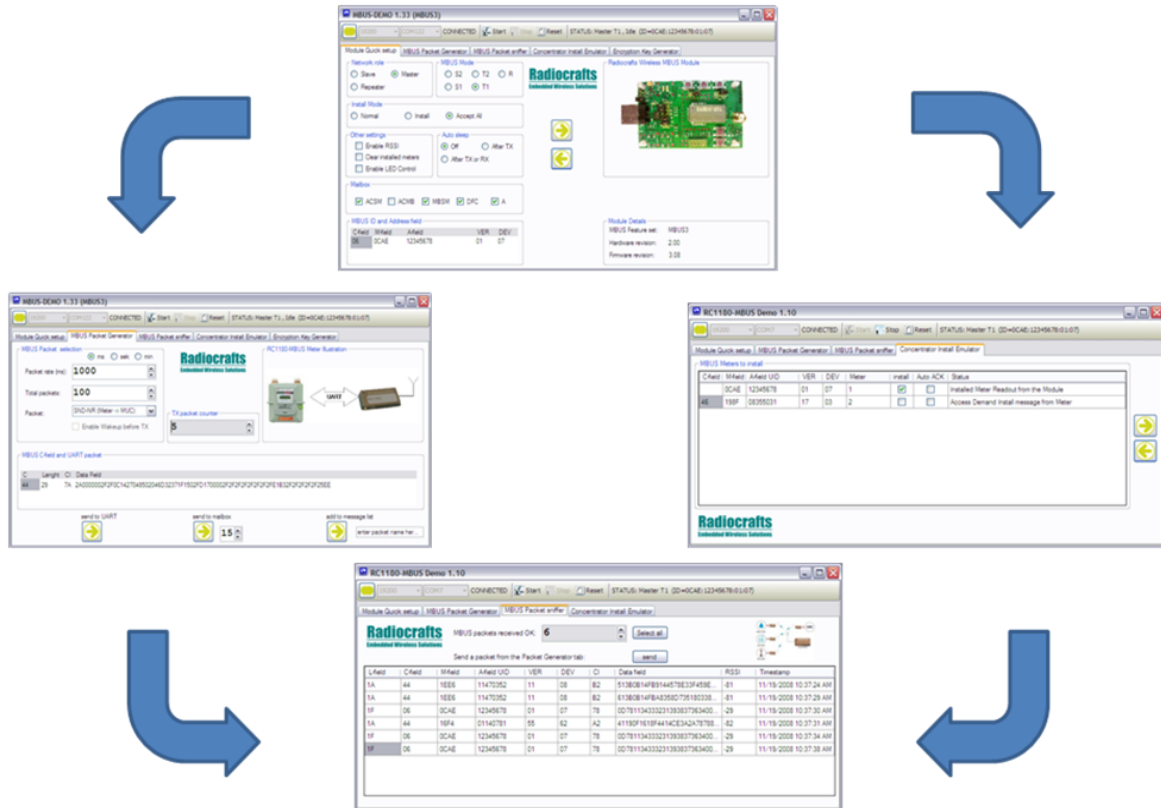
MBUS-DEMO 1.33 (MBUS3)

CONNECTED Start Stop Reset STATUS: Master T1 (ID=0CAE:12345678:01:07)

Module Quick setup | MBUS Packet Generator | MBUS Packet sniffer | Concentrator Install Emulator | Encryption Key Generator

Network role
Slave Master
Repeater

MBUS Mode
S2 T2 R
S1 T1

Radiocrafts
Embedded Wireless Solutions

Radiocrafts Wireless MBUS Module

Install Mode
Normal Install Accept All

Other settings
Enable RSSI
Clear installed meters
Enable LED Control

Auto sleep
Off After TX
After TX or RX

Mailbox
ACSW ACMB MBSW DFC A

MBUS ID and Address field
| C-field | M-field | A-field | VER | DEV |
|---|---|---|---|---|
| 06 | 0CAE | 12345678 | 01 | 07 |

Module Details
MBUS Feature set: MBUS3
Hardware revision: 2.00
Firmware revision: 3.08

MBUS-DEMO 1.33 (MBUS3)

CONNECTED Start Stop Reset STATUS: Master T1, Idle (ID=0CAE:12345678:01:07)

Module Quick setup | MBUS Packet Generator | MBUS Packet sniffer | Concentrator Install Emulator | Encryption Key Generator

MBUS Packet selection
ms sek min
Packet rate (ms): 1000
Total packets: 100
Packet: SND-NR (Meter -> MUC)
Enable Wakeup before TX

Radiocrafts
Embedded Wireless Solutions

RC1180 MBUS Meter Illustration

UART

TX packet counter
5

MBUS C-field and UART packet
| C | Lenght | CI | Data Field |
|---|---|---|---|
| 44 | 29 | 7A | 2A0000002F2F0C1427048502046D32371F1502FD1700002F2F2F2F2F2F2F2F2F2F2E1B32F2F2F2F2F2500 |

send to UART
send to mailbox 15
add to message list
enter packet name her...

RC1180-MBUS Demo 1.10

CONNECTED Start Stop Reset STATUS: Master T1 (ID=0CAE:12345678:01:07)

Module Quick setup | MBUS Packet Generator | MBUS Packet sniffer | Concentrator Install Emulator

MBUS Meters to install
| C-field | M-field | A-field U/D | VER | DEV | Meter | install | Auto ACK | Status |
|---|---|---|---|---|---|---|---|---|
| | 0CAE | 12345678 | 01 | 07 | 1 | | | Installed Meter Readout from the Module |
| 46 | 199F | 08355031 | 17 | 03 | 2 | | | Access Demand Install message from Meter |

Radiocrafts
Embedded Wireless Solutions

RC1180-MBUS Demo 1.10

CONNECTED Start Stop Reset STATUS: Master T1 (ID=0CAE:12345678:01:07)

Module Quick setup | MBUS Packet Generator | MBUS Packet sniffer | Concentrator Install Emulator

Radiocrafts
Embedded Wireless Solutions

MBUS packets received OK: 6
Select all

Send a packet from the Packet Generator tab: send

| L-field | C-field | M-field | A-field U/D | VER | DEV | CI | Data field | RSSI | Timestamp |
|---|---|---|---|---|---|---|---|---|---|
| 1A | 44 | 1EE6 | 11470352 | 11 | 08 | B2 | 513B0B14FB9144578E33F459E... | -81 | 11/19/2008 10:37:24 AM |
| 1A | 44 | 1EE6 | 11470352 | 11 | 08 | B2 | 613B0B14FBA8358D735180338... | -81 | 11/19/2008 10:37:29 AM |
| 1F | 06 | 0CAE | 12345678 | 01 | 07 | 78 | 0D78113433231393837363400... | -29 | 11/19/2008 10:37:30 AM |
| 1A | 44 | 16F4 | 01140781 | 55 | 62 | A2 | 41150F1610F4414CE3A2A78788... | -82 | 11/19/2008 10:37:31 AM |
| 1F | 06 | 0CAE | 12345678 | 01 | 07 | 78 | 0D78113433231393837363400... | -29 | 11/19/2008 10:37:34 AM |
| 1F | 06 | 0CAE | 12345678 | 01 | 07 | 78 | 0D78113433231393837363400... | -29 | 11/19/2008 10:37:38 AM |